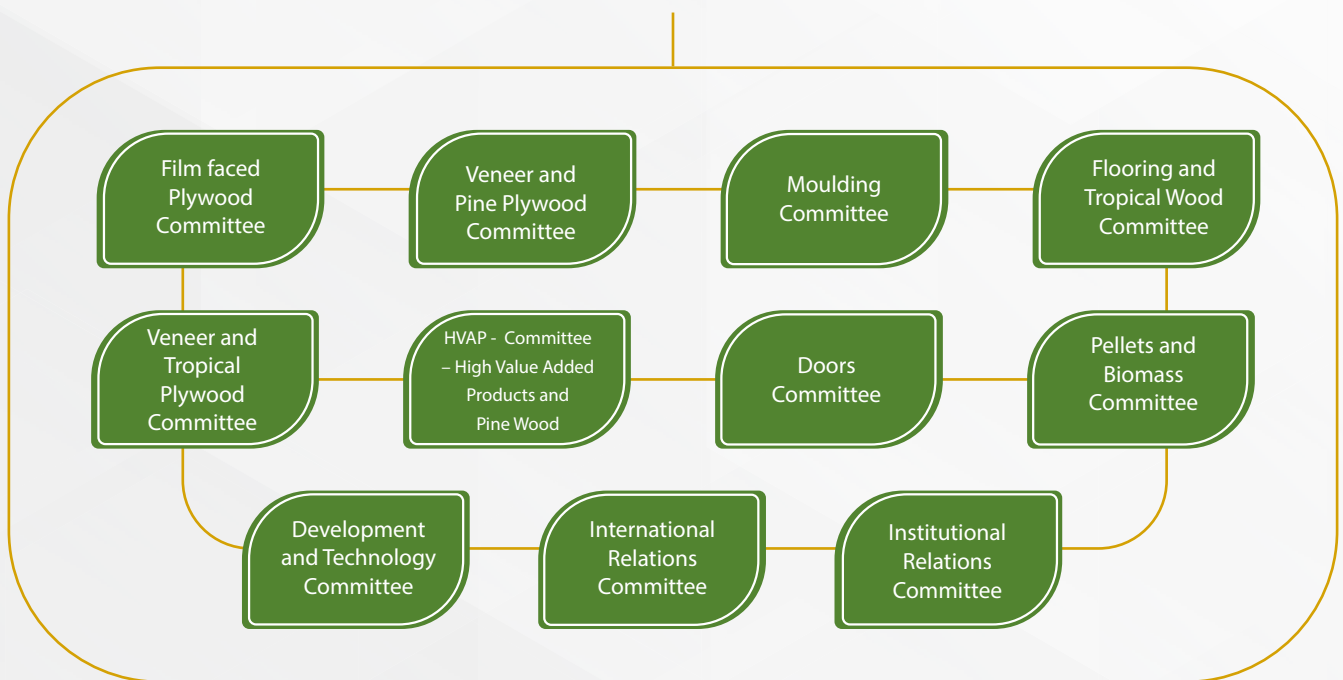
Film faced Plywood Committee

Veneer and Pine Plywood Committee

Moulding Committee

Flooring and Tropical Wood Committee

Veneer and Tropical Plywood Committee

HVAP - Committee – High Value Added Products and Pine Wood

Doors Committee

Pellets and Biomass Committee

Development and Technology Committee

International Relations Committee

Institutional Relations Committee